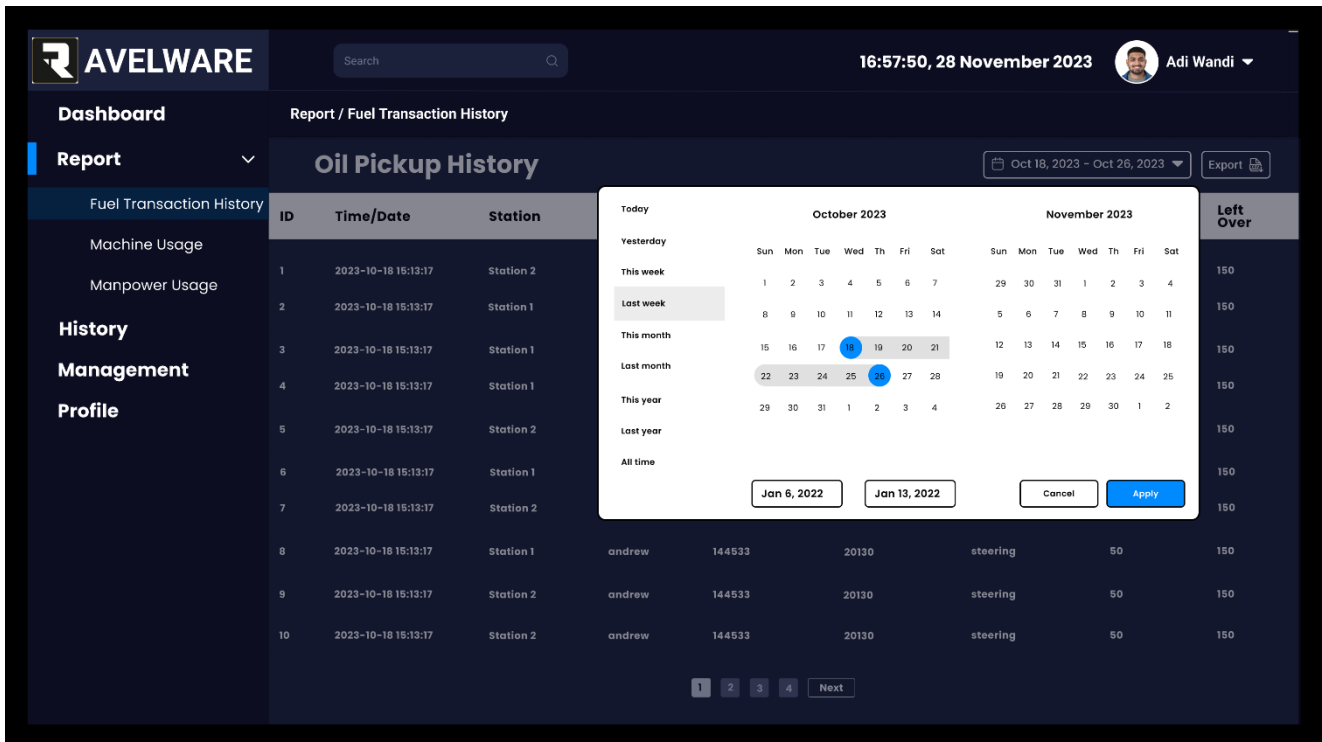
R AVELWARE

Search

16:57:50, 28 November 2023

Adi Wandi

Dashboard

Report

Fuel Transaction History

Machine Usage

Manpower Usage

History

Management

Profile

Report / Fuel Transaction History

Oil Pickup History

Oct 18, 2023 - Oct 26, 2023

Export

| ID | Time/Date | Station | | | | | | Left Over |
|---|---|---|---|---|---|---|---|---|
| 1 | 2023-10-18 15:13:17 | Station 2 | | | | | | 150 |
| 2 | 2023-10-18 15:13:17 | Station 1 | | | | | | 150 |
| 3 | 2023-10-18 15:13:17 | Station 1 | | | | | | 150 |
| 4 | 2023-10-18 15:13:17 | Station 1 | | | | | | 150 |
| 5 | 2023-10-18 15:13:17 | Station 2 | | | | | | 150 |
| 6 | 2023-10-18 15:13:17 | Station 1 | | | | | | 150 |
| 7 | 2023-10-18 15:13:17 | Station 2 | | | | | | 150 |
| 8 | 2023-10-18 15:13:17 | Station 1 | andrew | 144533 | 20130 | steering | 50 | 150 |
| 9 | 2023-10-18 15:13:17 | Station 2 | andrew | 144533 | 20130 | steering | 50 | 150 |
| 10 | 2023-10-18 15:13:17 | Station 2 | andrew | 144533 | 20130 | steering | 50 | 150 |

Today
Yesterday
This week
Last week
This month
Last month
This year
Last year
All time

October 2023

| Sun | Mon | Tue | Wed | Th | Fri | Sat |
|---|---|---|---|---|---|---|
| 1 | 2 | 3 | 4 | 5 | 6 | 7 |
| 8 | 9 | 10 | 11 | 12 | 13 | 14 |
| 15 | 16 | 17 | 18 | 19 | 20 | 21 |
| 22 | 23 | 24 | 25 | 26 | 27 | 28 |
| 29 | 30 | 31 | 1 | 2 | 3 | 4 |

November 2023

| Sun | Mon | Tue | Wed | Th | Fri | Sat |
|---|---|---|---|---|---|---|
| 29 | 30 | 31 | 1 | 2 | 3 | 4 |
| 5 | 6 | 7 | 8 | 9 | 10 | 11 |
| 12 | 13 | 14 | 15 | 16 | 17 | 18 |
| 19 | 20 | 21 | 22 | 23 | 24 | 25 |
| 26 | 27 | 28 | 29 | 30 | 1 | 2 |

Jan 6, 2022
Jan 13, 2022
Cancel
Apply

1 2 3 4 Next